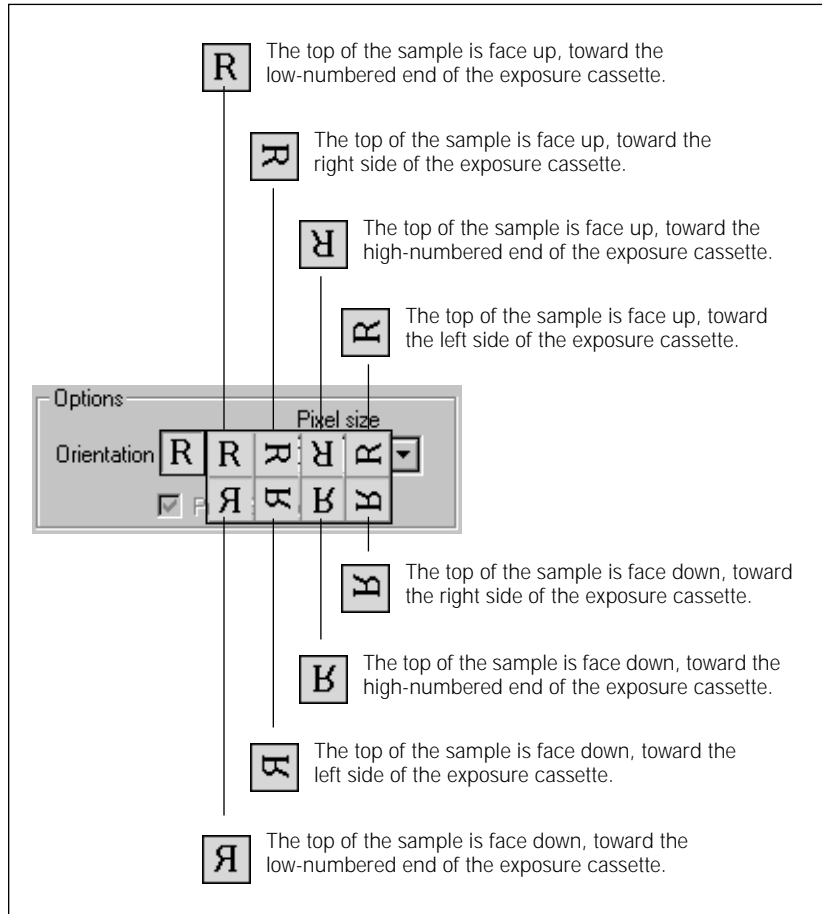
R The top of the sample is face up, toward the low-numbered end of the exposure cassette.

The top of the sample is face up, toward the right side of the exposure cassette.

The top of the sample is face up, toward the high-numbered end of the exposure cassette.

The top of the sample is face up, toward the left side of the exposure cassette.

Options

Pixel size

Orientation R R

The top of the sample is face down, toward the right side of the exposure cassette.

The top of the sample is face down, toward the high-numbered end of the exposure cassette.

The top of the sample is face down, toward the left side of the exposure cassette.

Я The top of the sample is face down, toward the low-numbered end of the exposure cassette.